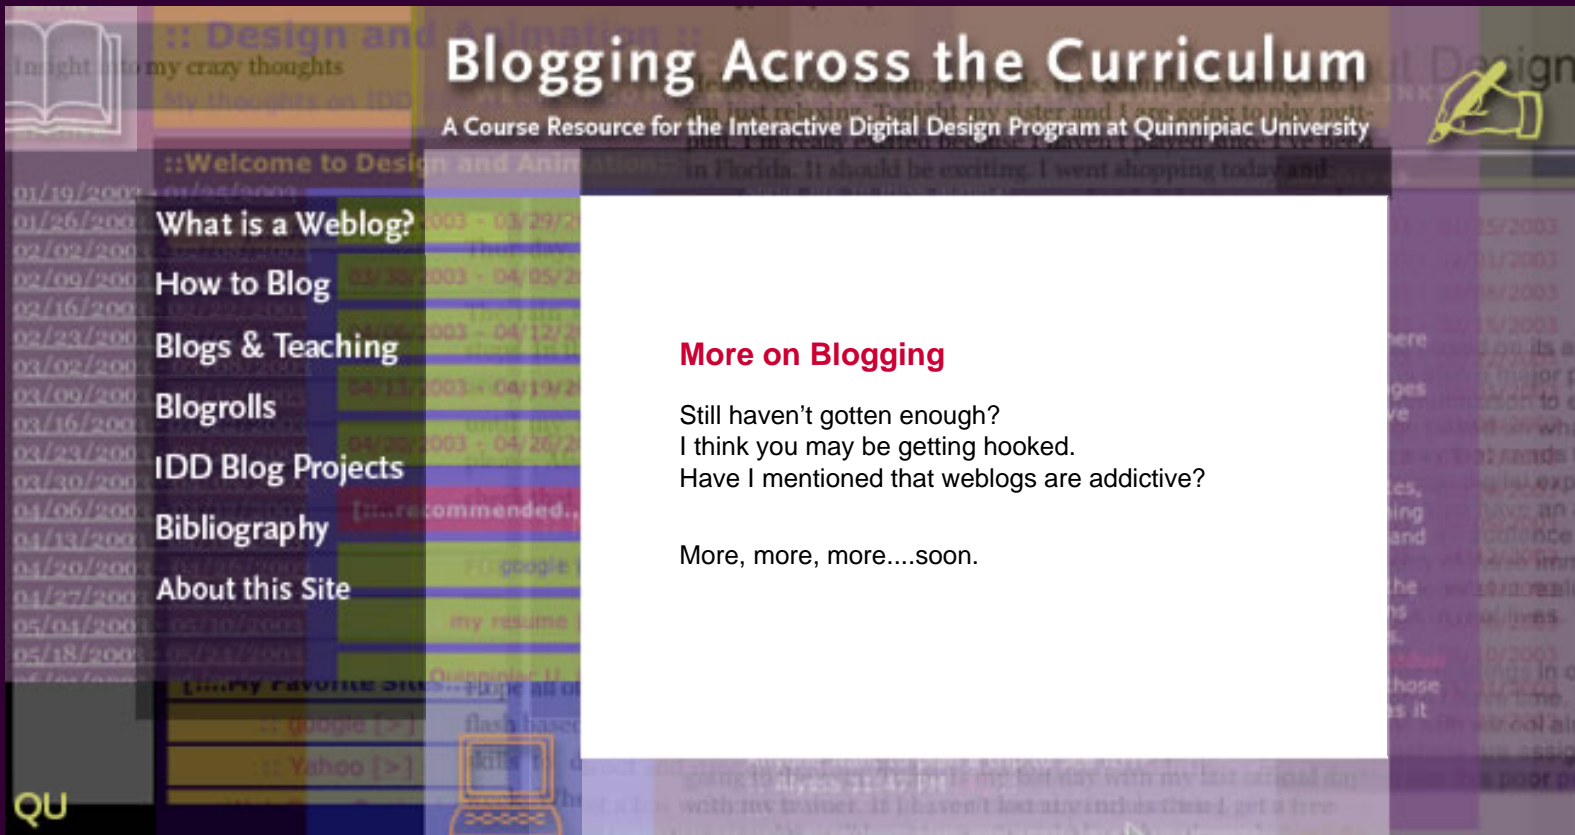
Blogging Across the Curriculum

A Course Resource for the Interactive Digital Design Program at Quinnipiac University

What is a Weblog?
How to Blog
Blogs & Teaching
Blogrolls
IDD Blog Projects
Bibliography
About this Site

More on Blogging

Still haven't gotten enough?
I think you may be getting hooked.
Have I mentioned that weblogs are addictive?

More, more, more....soon.

QU